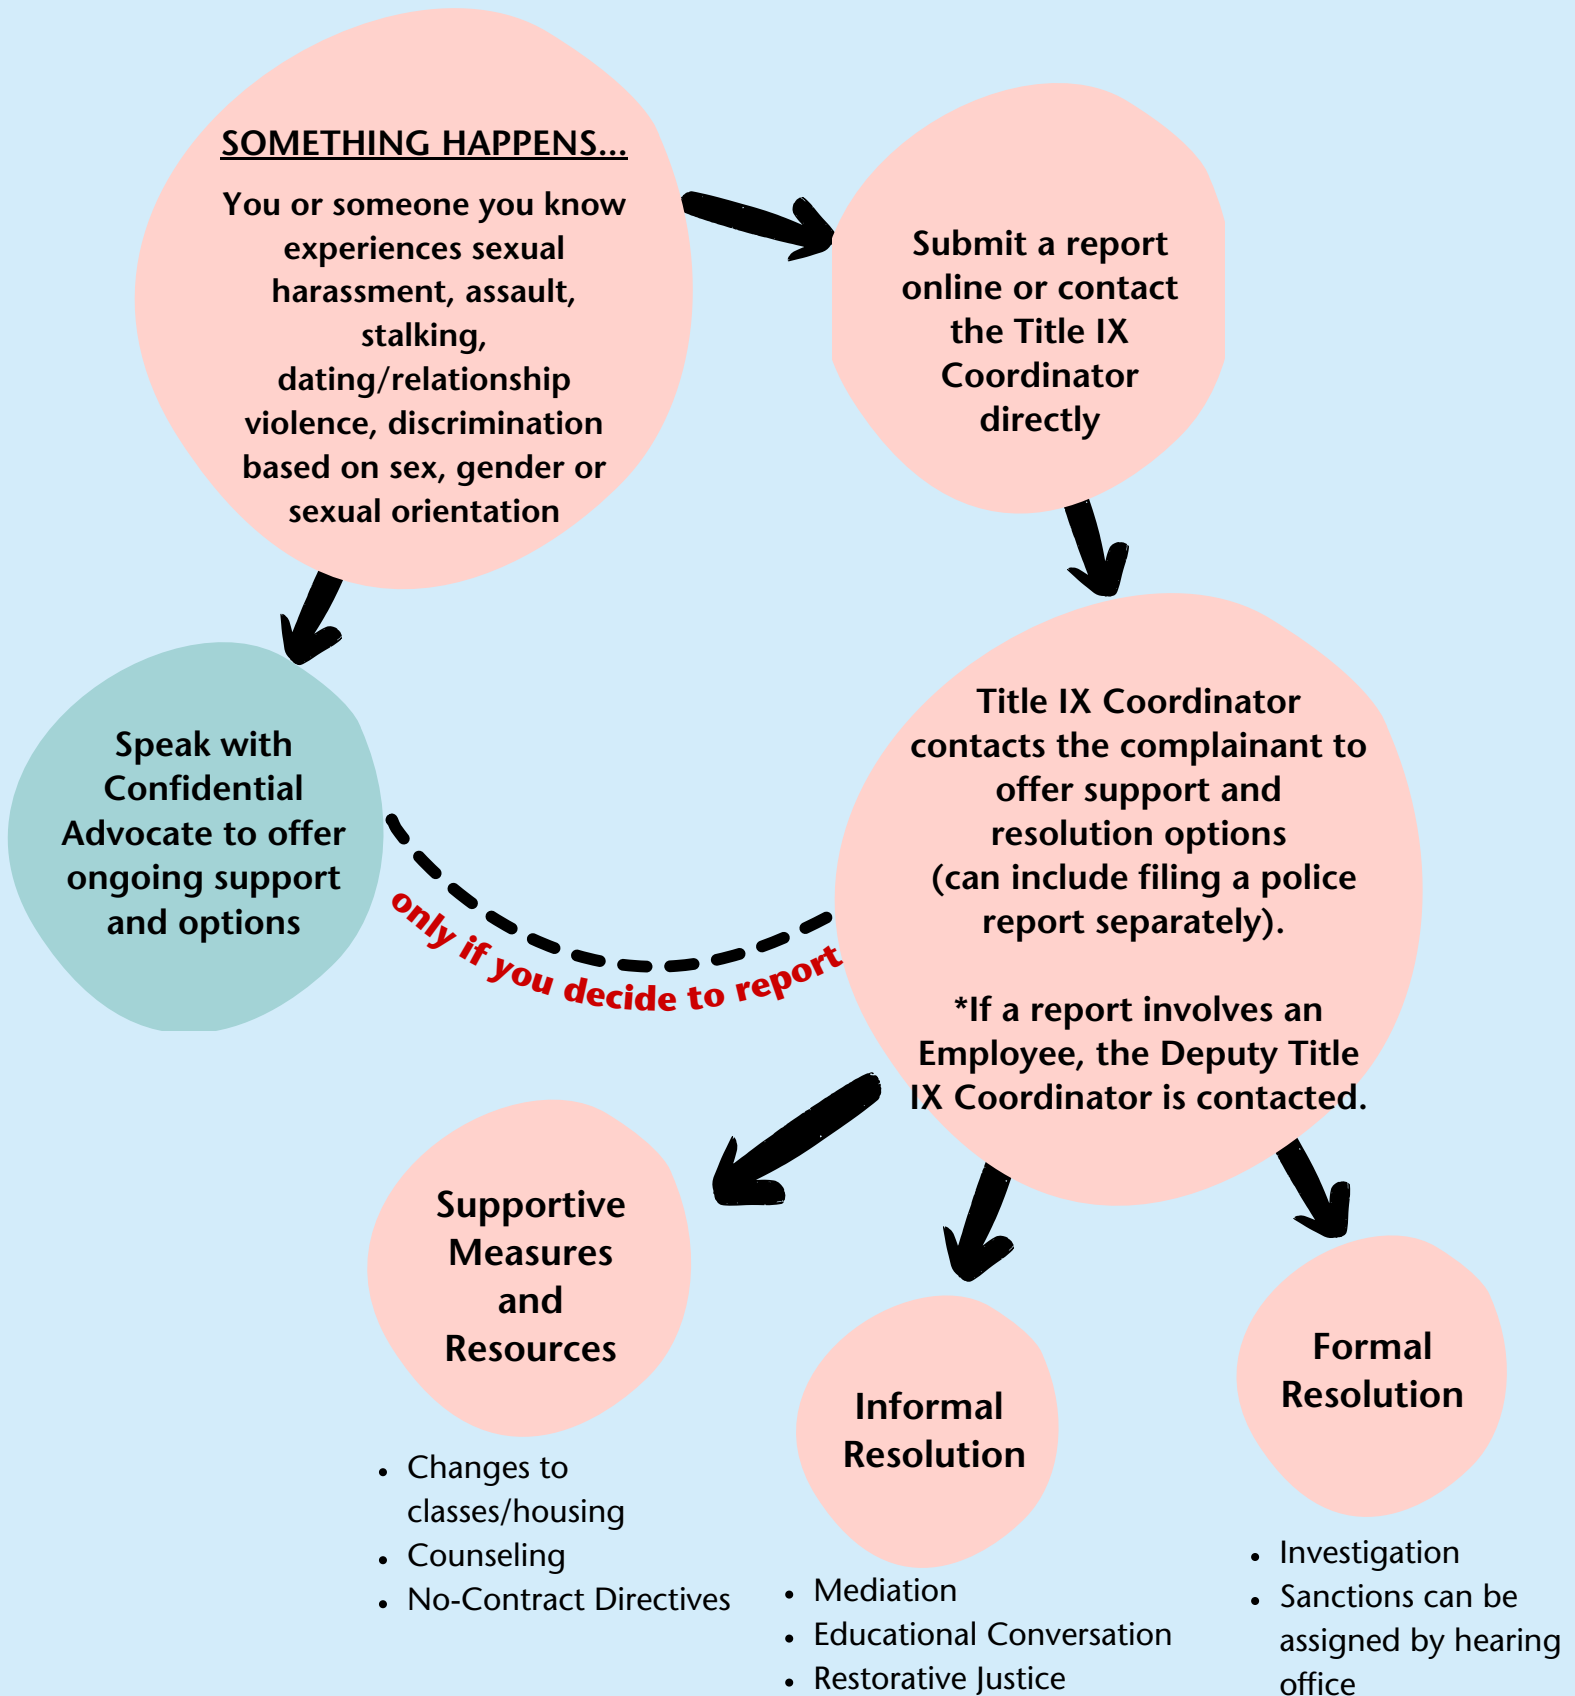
SOMETHING HAPPENS...

You or someone you know experiences sexual harassment, assault, stalking, dating/relationship violence, discrimination based on sex, gender or sexual orientation

Submit a report online or contact the Title IX Coordinator directly

Speak with Confidential Advocate to offer ongoing support and options

only if you decide to report

Title IX Coordinator contacts the complainant to offer support and resolution options (can include filing a police report separately).

*If a report involves an Employee, the Deputy Title IX Coordinator is contacted.

Supportive Measures and Resources

- Changes to classes/housing
- Counseling
- No-Contract Directives

Informal Resolution

- Mediation
- Educational Conversation
- Restorative Justice

Formal Resolution

- Investigation
- Sanctions can be assigned by hearing office